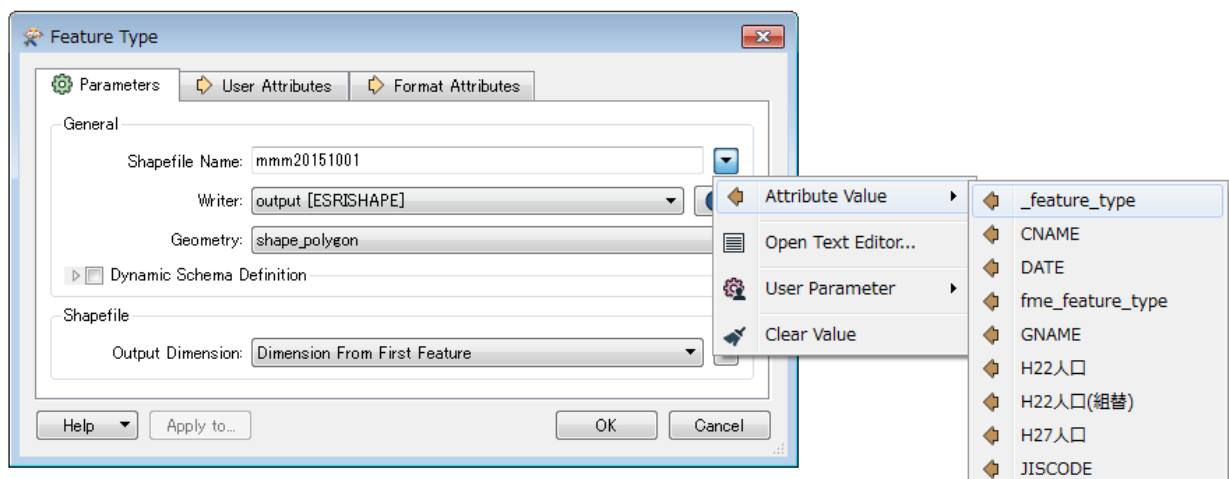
Feature Type

Parameters
User Attributes
Format Attributes

General
Shapefile Name: mmm20151001
Writer: output [ESRISHAPE]
Geometry: shape_polygon
Dynamic Schema Definition

Shapefile
Output Dimension: Dimension From First Feature

Help
Apply to...
OK
Cancel

Attribute Value
Open Text Editor...
User Parameter
Clear Value

_feature_type
CNAME
DATE
fme_feature_type
GNAME
H22人口
H22人口(組替)
H27人口
JISCODE